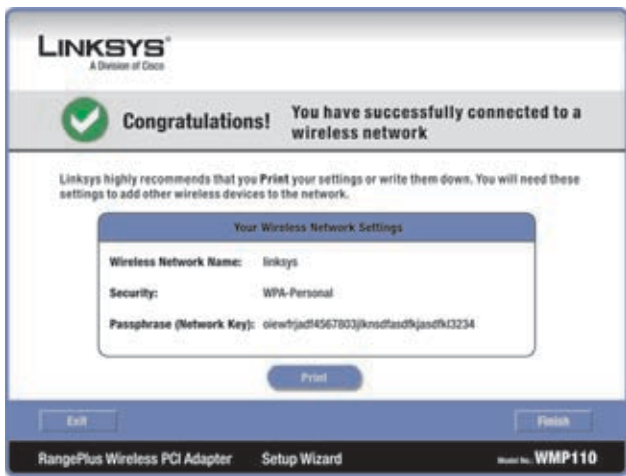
LINKSYS®
A Division of Cisco

Congratulations!

You have successfully connected to a wireless network

Linksys highly recommends that you Print your settings or write them down. You will need these settings to add other wireless devices to the network.

Your Wireless Network Settings

| | |
|---|---|
| Wireless Network Name: | linksys |
| Security: | WPA-Personal |
| Passphrase (Network Key): | oiewfrjadf4567803jlknsdfasdfkjasdfkl3234 |

Print

Exit

Finish

RangePlus Wireless PCI Adapter Setup Wizard

Model No. WMP110